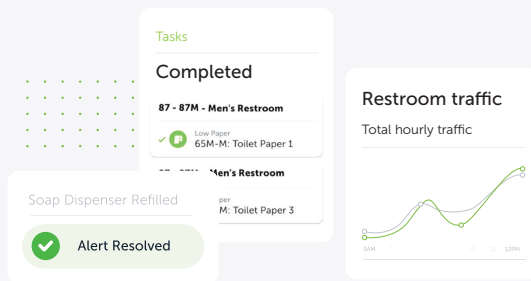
Tasks

Completed

87 - 87M - Men's Restroom

Low Paper
65M-M: Toilet Paper 1

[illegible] Men's Restroom

M: Toilet Paper 3

Soap Dispenser Refilled

Alert Resolved

Restroom traffic

Total hourly traffic

5AM

12PM